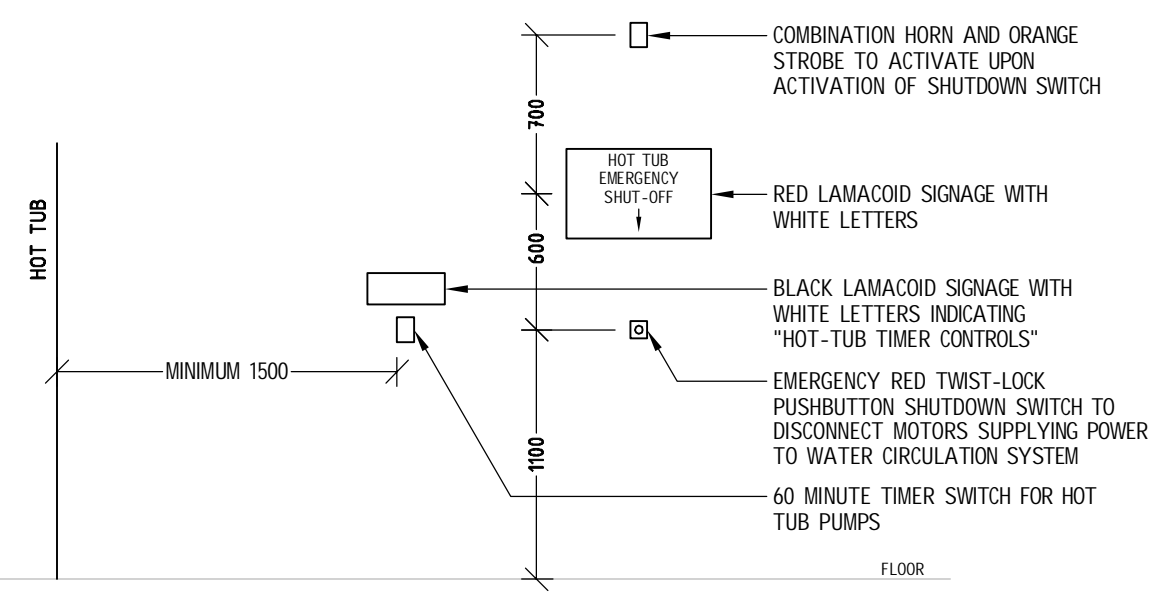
COMBINATION HORN AND ORANGE STROBE TO ACTIVATE UPON ACTIVATION OF SHUTDOWN SWITCH

700

HOT TUB EMERGENCY SHUT-OFF

RED LAMACOID SIGNAGE WITH WHITE LETTERS

HOT TUB

600

BLACK LAMACOID SIGNAGE WITH WHITE LETTERS INDICATING "HOT-TUB TIMER CONTROLS"

MINIMUM 1500

EMERGENCY RED TWIST-LOCK PUSHBUTTON SHUTDOWN SWITCH TO DISCONNECT MOTORS SUPPLYING POWER TO WATER CIRCULATION SYSTEM

1100

60 MINUTE TIMER SWITCH FOR HOT TUB PUMPS

FLOOR